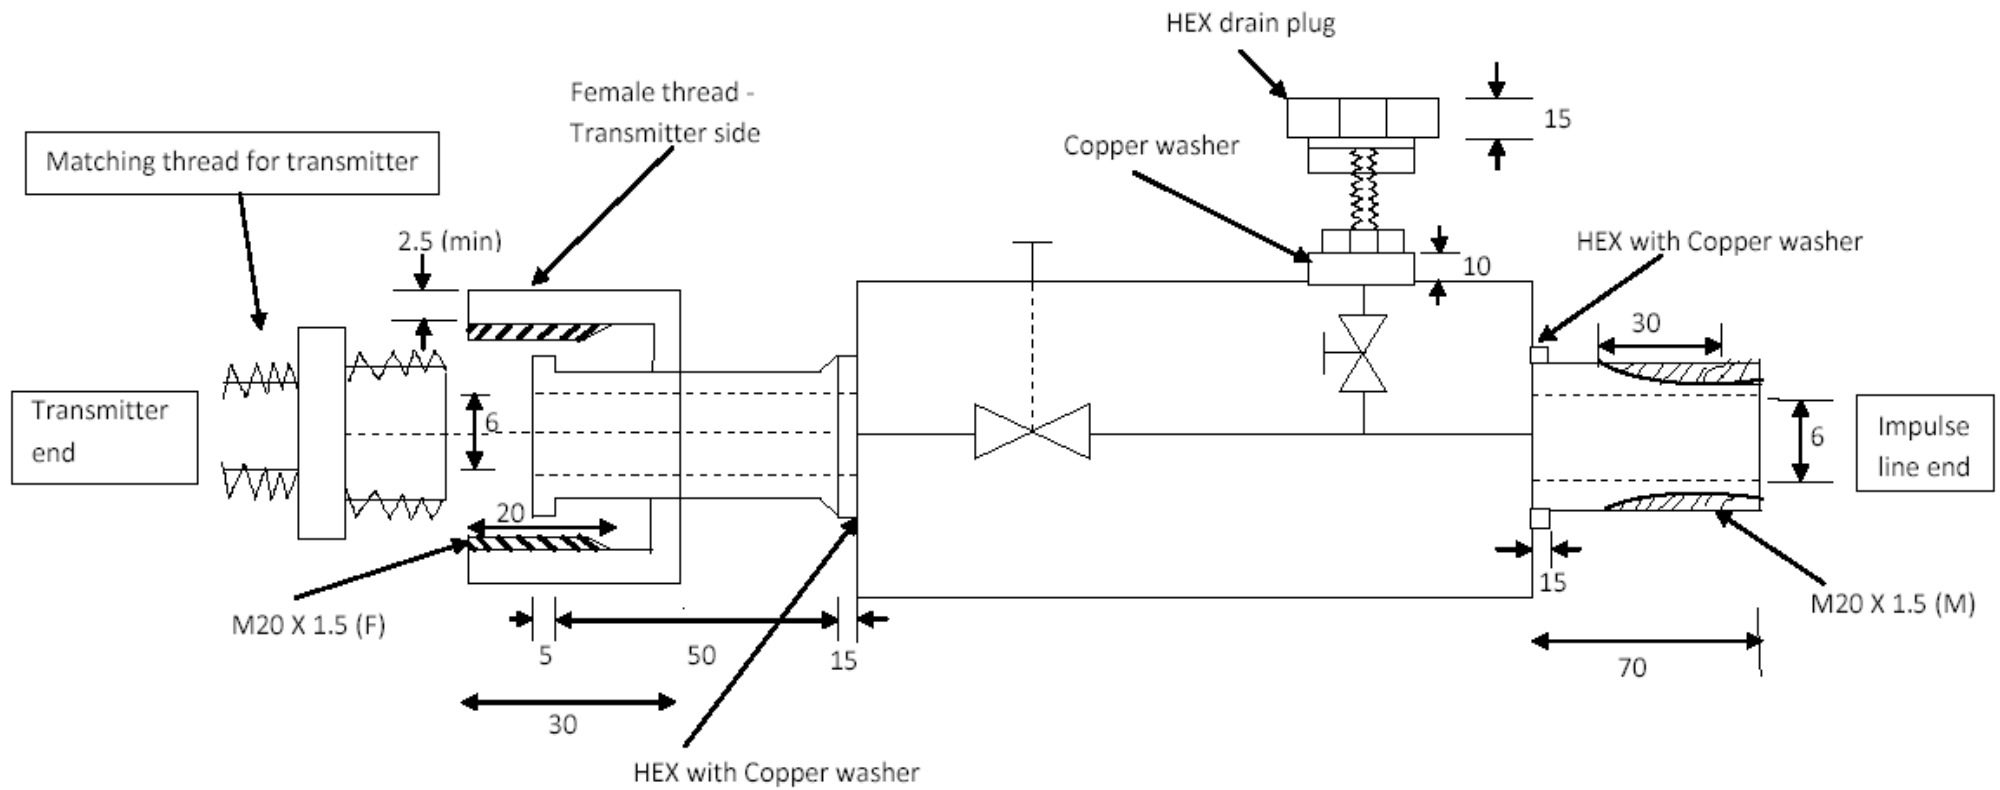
HEX drain plug

15

Female thread - Transmitter side

Copper washer

Matching thread for transmitter

2.5 (min)

10

HEX with Copper washer

30

Transmitter end

6

6

Impulse line end

20

15

M20 X 1.5 (F)

M20 X 1.5 (M)

5

50

15

70

30

HEX with Copper washer